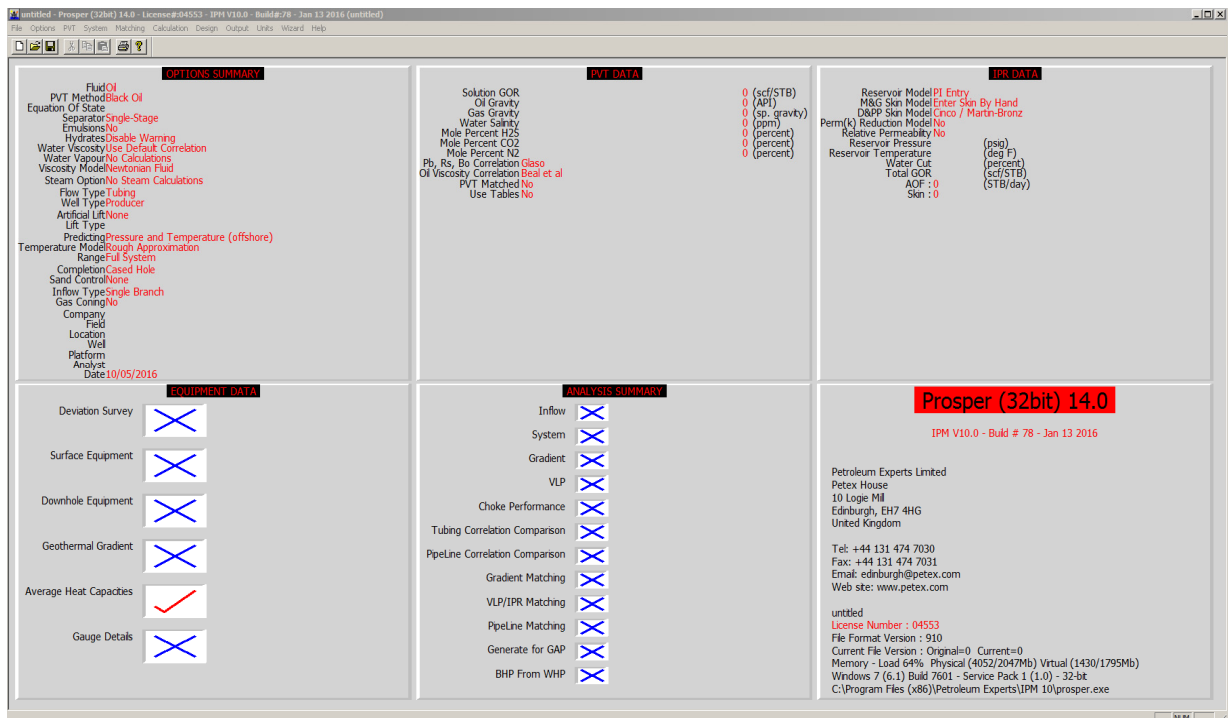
untitled - Prosper (32bit) 14.0 - License#:04553 - IPM V10.0 - Build#:78 - Jan 13 2016 (untitled)

File Options PVT System Matching Calculation Design Output Units Wizard Help

OPTIONS SUMMARY

Fluid Oil
PVT Method Black Oil
Equation Of State
Separator Single-Stage
Emulsions No
Hydrates Disable Warning
Water Viscosity Use Default Correlation
Water Vapour No Calculations
Viscosity Model Newtonian Fluid
Steam Option No Steam Calculations
Flow Type Tubing
Well Type Producer
Artificial Lift None
Lift Type
Predicting Pressure and Temperature (offshore)
Temperature Model Rough Approximation
Range Full System
Completion Cased Hole
Sand Control None
Inflow Type Single Branch
Gas Coning No
Company
Field
Location
Well
Platform
Analyst
Date 10/05/2016

PVT DATA

| | | |
|---|---|---|
| Solution GOR | 0 | (scf/STB) |
| Oil Gravity | 0 | (API) |
| Gas Gravity | 0 | (sp. gravity) |
| Water Salinity | 0 | (ppm) |
| Mole Percent H2S | 0 | (percent) |
| Mole Percent CO2 | 0 | (percent) |
| Mole Percent N2 | 0 | (percent) |

Pb, Rs, Bo Correlation Glaso
Oil Viscosity Correlation Beal et al
PVT Matched No
Use Tables No

IPR DATA

Reservoir Model PI Entry
M&G Skin Model Enter Skin By Hand
D&PP Skin Model Cinco / Martin-Bronz
Perm(k) Reduction Model No
Relative Permeability No
Reservoir Pressure (psig)
Reservoir Temperature (deg F)
Water Cut (percent)
Total GOR (scf/STB)
AOF : 0 (STB/day)
Skin : 0

EQUIPMENT DATA

Deviation Survey
Surface Equipment
Downhole Equipment
Geothermal Gradient
Average Heat Capacities
Gauge Details

ANALYSIS SUMMARY

Inflow
System
Gradient
VLP
Choke Performance
Tubing Correlation Comparison
PipeLine Correlation Comparison
Gradient Matching
VLP/IPR Matching
PipeLine Matching
Generate for GAP
BHP From WHP

Prosper (32bit) 14.0

IPM V10.0 - Build # 78 - Jan 13 2016

Petroleum Experts Limited
Petex House
10 Logie Mill
Edinburgh, EH7 4HG
United Kingdom

Tel: +44 131 474 7030
Fax: +44 131 474 7031
Email: edinburgh@petex.com
Web site: www.petex.com

untitled
License Number : 04553
File Format Version : 910
Current File Version : Original=0 Current=0
Memory - Load 64% Physical (4052/2047Mb) Virtual (1430/1795Mb)
Windows 7 (6.1) Build 7601 - Service Pack 1 (1.0) - 32-bit
C:\Program Files (x86)\Petroleum Experts\IPM 10\prosper.exe

NUM